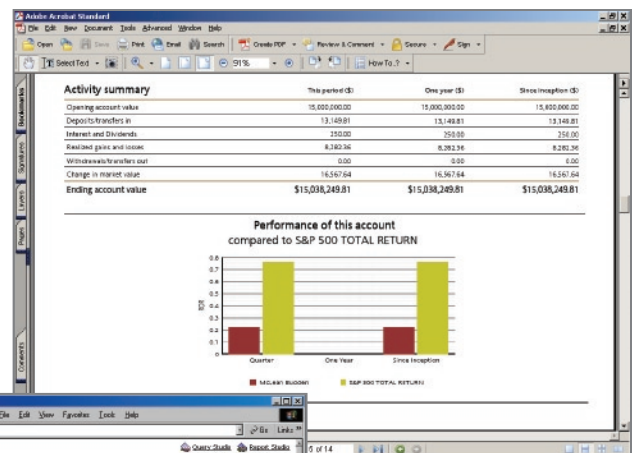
Adobe Acrobat Standard

File Edit View Document Tools Advanced Window Help

Open Save Print Email Search Create PDF Review & Comment Secure Sign

Select Text 91% How To...?

Bookmarks Signatures Layers Pages Comments

| Activity summary | This period ($) | One year ($) | Since inception ($) |
|---|---|---|---|
| Opening account value | 15,000,000.00 | 15,000,000.00 | 15,000,000.00 |
| Deposits/transfers in | 13,149.81 | 13,149.81 | 13,149.81 |
| Interest and Dividends | 250.00 | 250.00 | 250.00 |
| Realized gains and losses | 8,282.36 | 8,282.36 | 8,282.36 |
| Withdrawals/transfers out | 0.00 | 0.00 | 0.00 |
| Change in market value | 16,567.64 | 16,567.64 | 16,567.64 |
| Ending account value | $15,038,249.81 | $15,038,249.81 | $15,038,249.81 |

Performance of this account
compared to S&P 500 TOTAL RETURN

0.8
0.7
0.6
0.5
0.4
0.3
0.2
0.1
0

ROR

Quarter One Year Since Inception

McLean Buddell S&P 500 TOTAL RETURN

File Edit View Favorites Tools Help

Go Links

Query Studio Report Studio

5 of 14